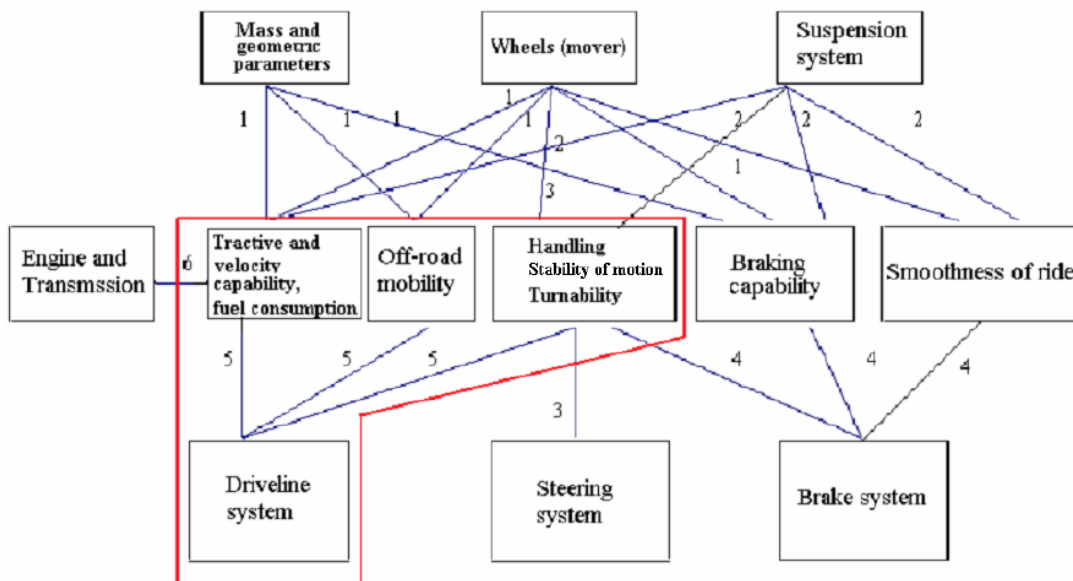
Mass and geometric parameters

Wheels (mover)

Suspension system

1
1
1
1
1
2
2
2
2
1
3

Engine and Transmssion

6

Tractive and velocity capability, fuel consumption

Off-road mobility

Handling
Stability of motion
Turnability

Braking capability

Smoothness of ride

5
5
5
3
4
4
4

Driveline system

Steering system

Brake system